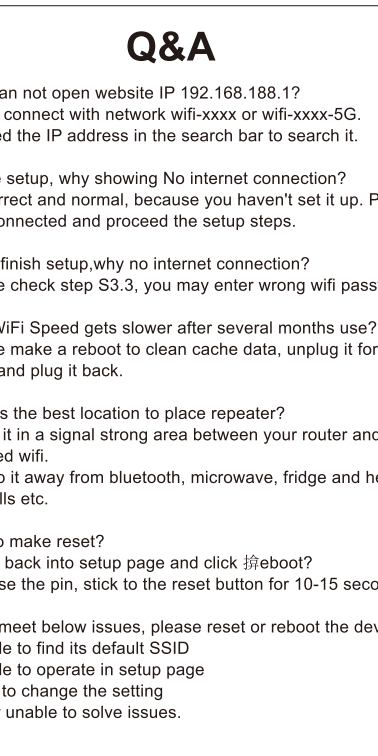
Q&A

an not open website IP 192.168.188.1?
connect with network wifi-xxxx or wifi-xxxx-5G.
ed the IP address in the search bar to search it.

e setup, why showing No internet connection?
rrect and normal, because you haven't set it up. P
onnected and proceed the setup steps.

finish setup,why no internet connection?
e check step S3.3, you may enter wrong wifi pass

WiFi Speed gets slower after several months use?
e make a reboot to clean cache data, unplug it for
and plug it back.

s the best location to place repeater?
it in a signal strong area between your router and
ed wifi.
o it away from bluetooth, microwave, fridge and he
lls etc.

o make reset?
back into setup page and click 搲eboot?
se the pin, stick to the reset button for 10-15 seco

meet below issues, please reset or reboot the dev
le to find its default SSID
le to operate in setup page
to change the setting
unable to solve issues.